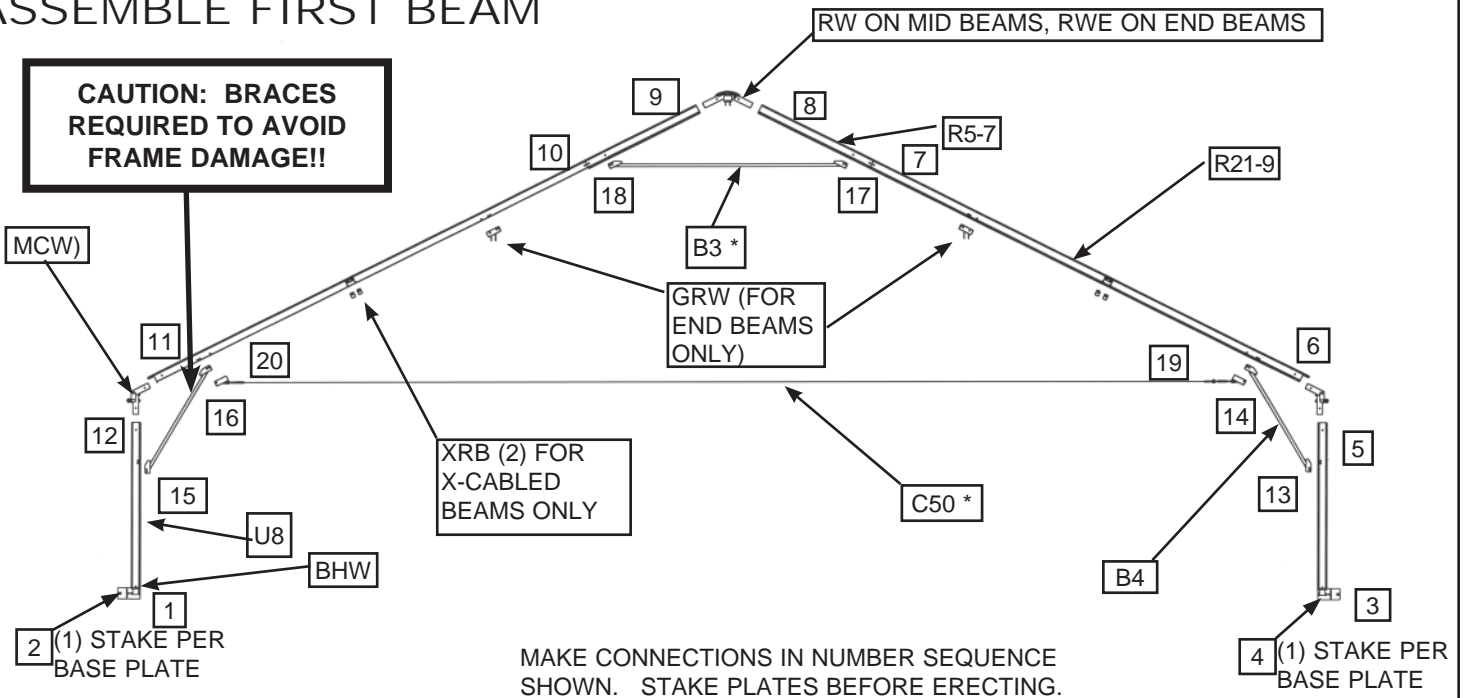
ASSEMBLE FIRST BEAM

RW ON MID BEAMS, RWE ON END BEAMS

CAUTION: BRACES REQUIRED TO AVOID FRAME DAMAGE!!

9

8

R5-7

10

7

R21-9

18

17

B3 *

MCW)

GRW (FOR END BEAMS ONLY)

11

6

20

19

16

14

12

5

XRB (2) FOR X-CABLED BEAMS ONLY

15

C50 *

13

U8

BHW

B4

1

3

2 (1) STAKE PER BASE PLATE

MAKE CONNECTIONS IN NUMBER SEQUENCE SHOWN. STAKE PLATES BEFORE ERECTING.

4 (1) STAKE PER BASE PLATE